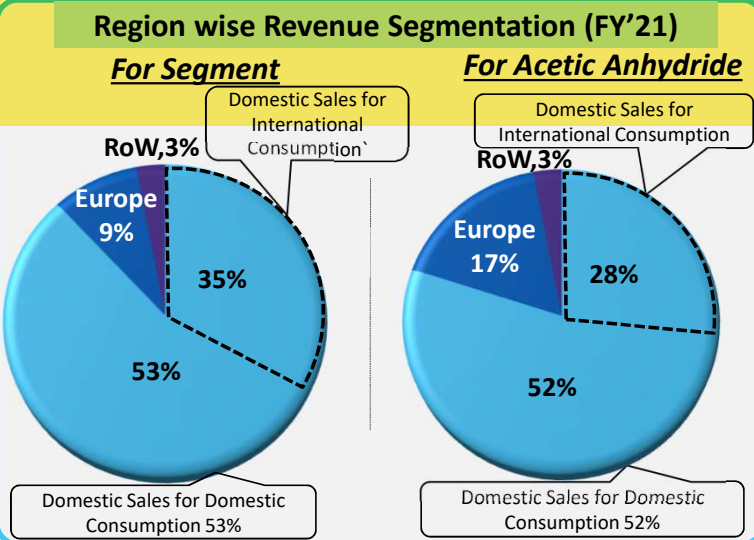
Region wise Revenue Segmentation (FY'21)

For Segment

Domestic Sales for International Consumption`

RoW,3%

Europe 9%

35%

53%

Domestic Sales for Domestic Consumption 53%

For Acetic Anhydride

Domestic Sales for International Consumption

RoW,3%

Europe 17%

28%

52%

Domestic Sales for Domestic Consumption 52%